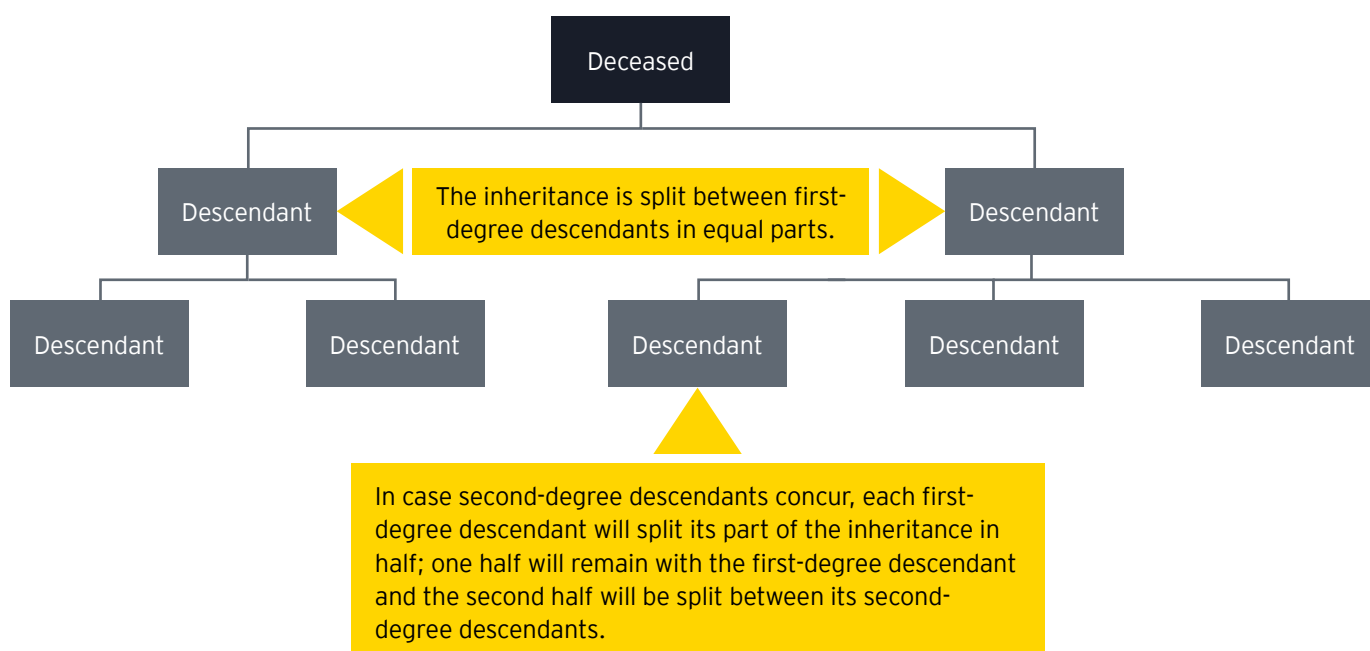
Deceased

Descendant

The inheritance is split between first-degree descendants in equal parts.

Descendant

Descendant

Descendant

Descendant

Descendant

Descendant

In case second-degree descendants concur, each first-degree descendant will split its part of the inheritance in half; one half will remain with the first-degree descendant and the second half will be split between its second-degree descendants.